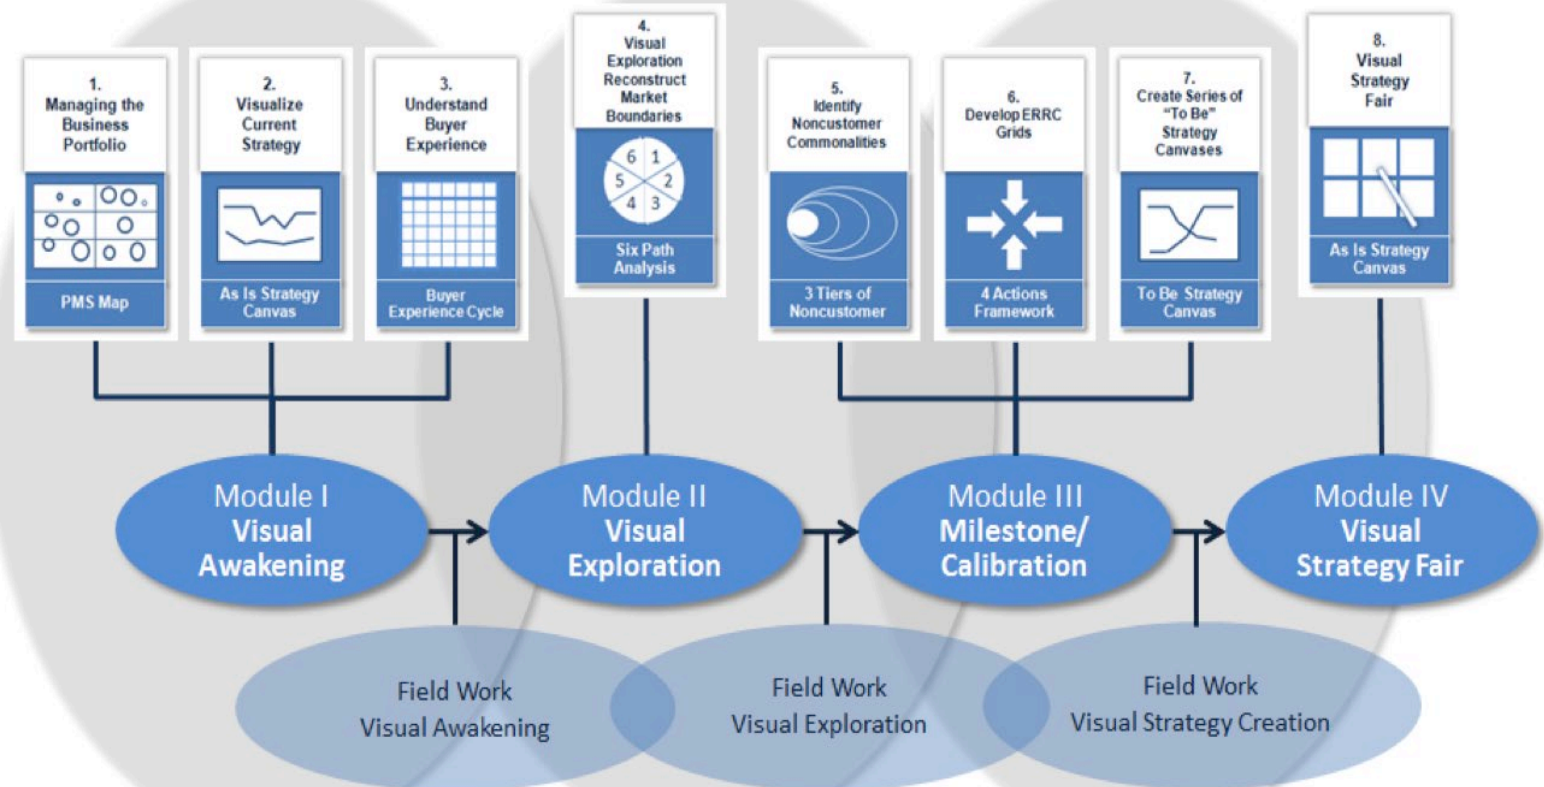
1.
Managing the Business Portfolio

PMS Map

2.
Visualize Current Strategy

As Is Strategy Canvas

3.
Understand Buyer Experience

Buyer Experience Cycle

4.
Visual Exploration Reconstruct Market Boundaries

6 1
5 2
4 3

Six Path Analysis

5.
Identify Noncustomer Commonalities

3 Tiers of Noncustomer

6.
Develop ERRC Grids

4 Actions Framework

7.
Create Series of "To Be" Strategy Canvases

To Be Strategy Canvas

8.
Visual Strategy Fair

As Is Strategy Canvas

Module I
Visual Awakening

Module II
Visual Exploration

Module III
Milestone/ Calibration

Module IV
Visual Strategy Fair

Field Work
Visual Awakening

Field Work
Visual Exploration

Field Work
Visual Strategy Creation